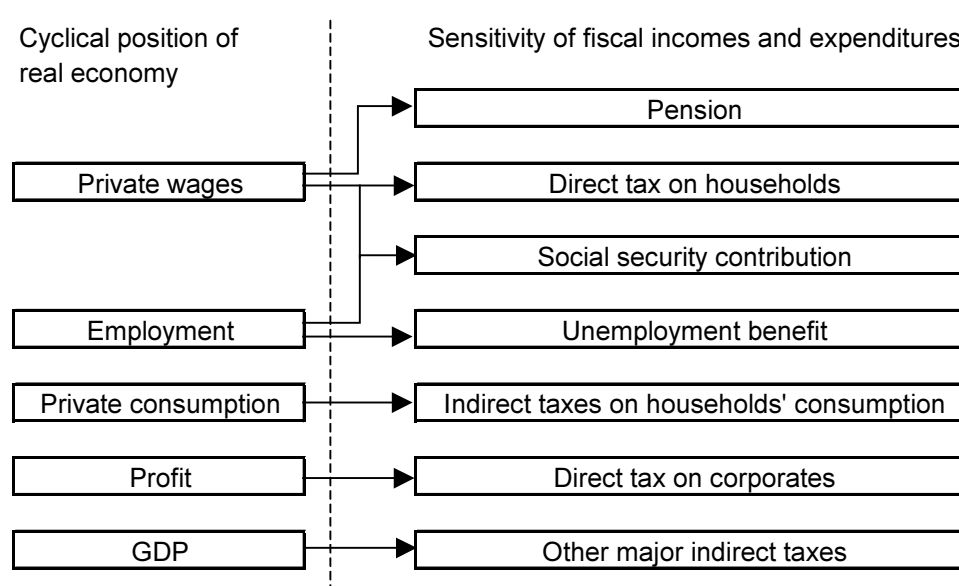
Cyclical position of real economy

Sensitivity of fiscal incomes and expenditures

Pension

Private wages

Direct tax on households

Social security contribution

Employment

Unemployment benefit

Private consumption

Indirect taxes on households' consumption

Profit

Direct tax on corporates

GDP

Other major indirect taxes